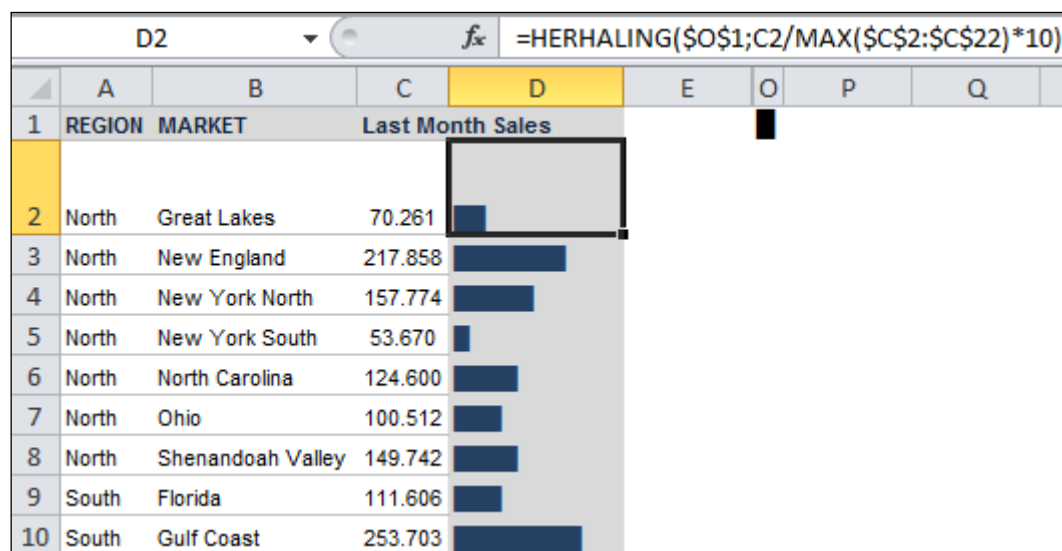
D2

$f_x$ =HERHALING($O$1;C2/MAX($C$2:$C$22)*10)

|  | A | B | C | D | E | O | P | Q |
|---|---|---|---|---|---|---|---|---|
| 1 | REGION | MARKET | Last Month Sales |  |  |  |  |  |
| 2 | North | Great Lakes | 70.261 |  |  |  |  |  |
| 3 | North | New England | 217.858 |  |  |  |  |  |
| 4 | North | New York North | 157.774 |  |  |  |  |  |
| 5 | North | New York South | 53.670 |  |  |  |  |  |
| 6 | North | North Carolina | 124.600 |  |  |  |  |  |
| 7 | North | Ohio | 100.512 |  |  |  |  |  |
| 8 | North | Shenandoah Valley | 149.742 |  |  |  |  |  |
| 9 | South | Florida | 111.606 |  |  |  |  |  |
| 10 | South | Gulf Coast | 253.703 |  |  |  |  |  |